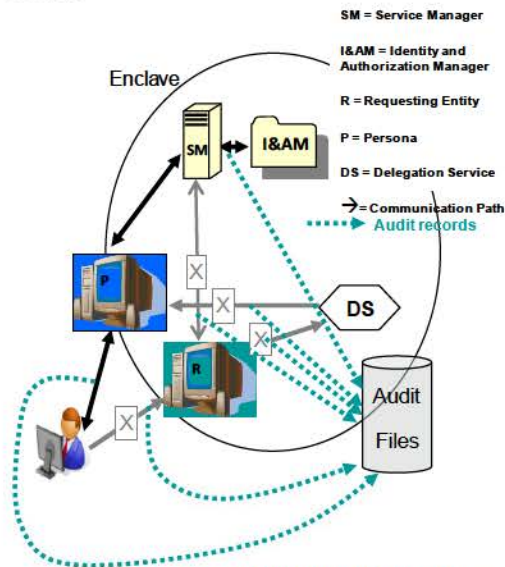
SM = Service Manager

I&AM = Identity and Authorization Manager

R = Requesting Entity

P = Persona

DS = Delegation Service

→ = Communication Path

Audit records

Enclave

SM

I&AM

P

X

X

X

DS

R

X

Audit

Files